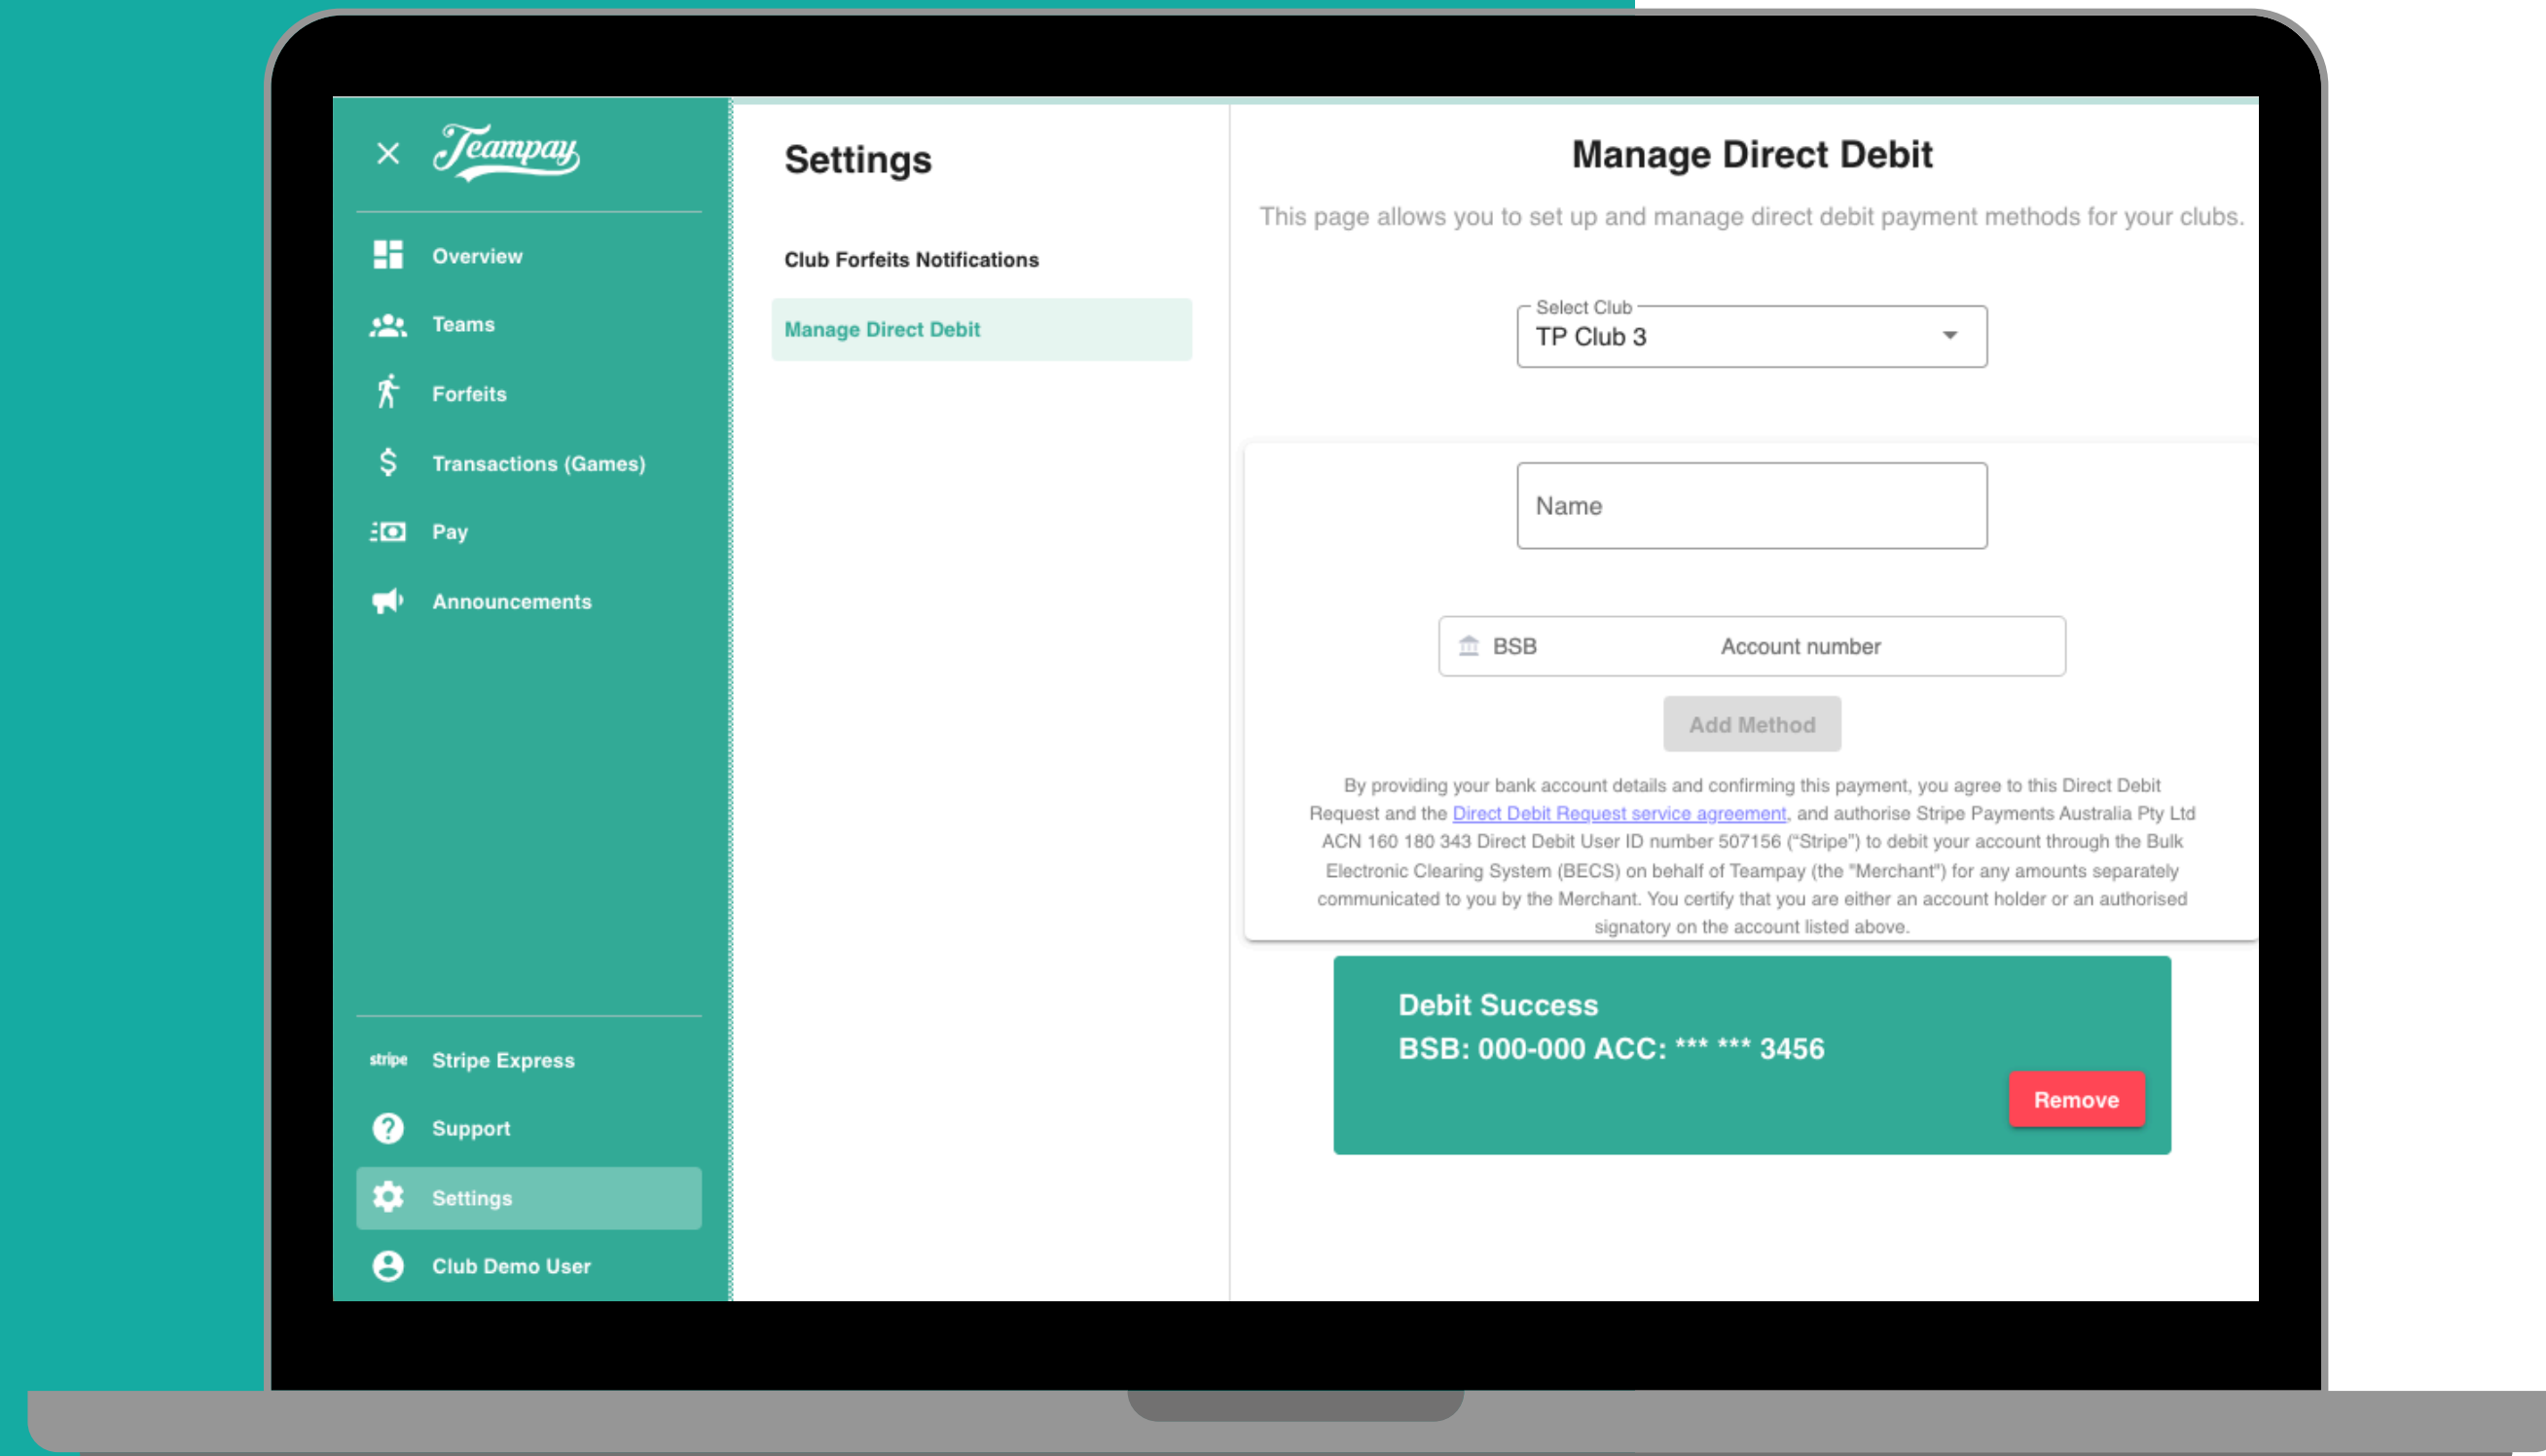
Teampay

Overview
Teams
Forfeits
Transactions (Games)
Pay
Announcements

stripe Stripe Express
Support
Settings
Club Demo User

Settings

Club Forfeits Notifications
Manage Direct Debit

Manage Direct Debit

This page allows you to set up and manage direct debit payment methods for your clubs.

Select Club
TP Club 3

Name

BSB Account number

Add Method

By providing your bank account details and confirming this payment, you agree to this Direct Debit Request and the Direct Debit Request service agreement, and authorise Stripe Payments Australia Pty Ltd ACN 160 180 343 Direct Debit User ID number 507156 ("Stripe") to debit your account through the Bulk Electronic Clearing System (BECS) on behalf of Teampay (the "Merchant") for any amounts separately communicated to you by the Merchant. You certify that you are either an account holder or an authorised signatory on the account listed above.

Debit Success
BSB: 000-000 ACC: *** *** 3456

Remove